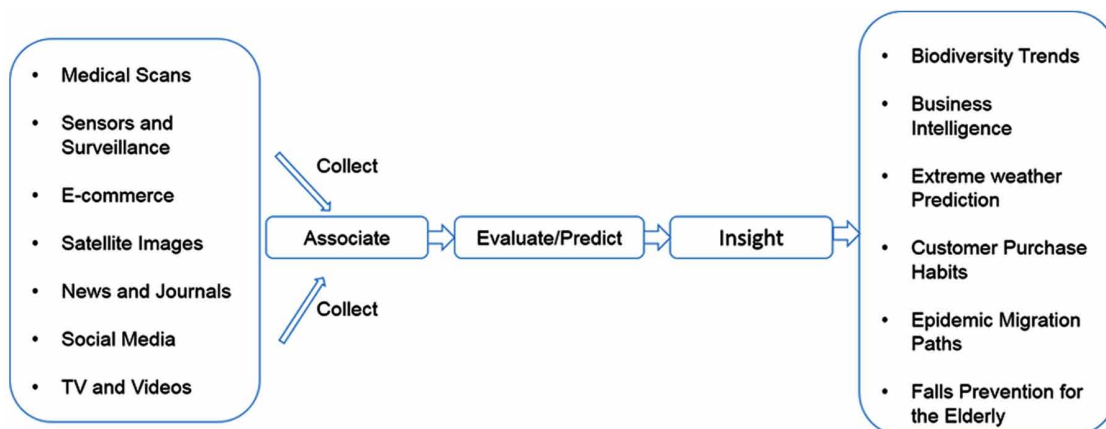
- Medical Scans
- Sensors and Surveillance
- E-commerce
- Satellite Images
- News and Journals
- Social Media
- TV and Videos

Collect

Collect

Associate

Evaluate/Predict

Insight

- Biodiversity Trends
- Business Intelligence
- Extreme weather Prediction
- Customer Purchase Habits
- Epidemic Migration Paths
- Falls Prevention for the Elderly